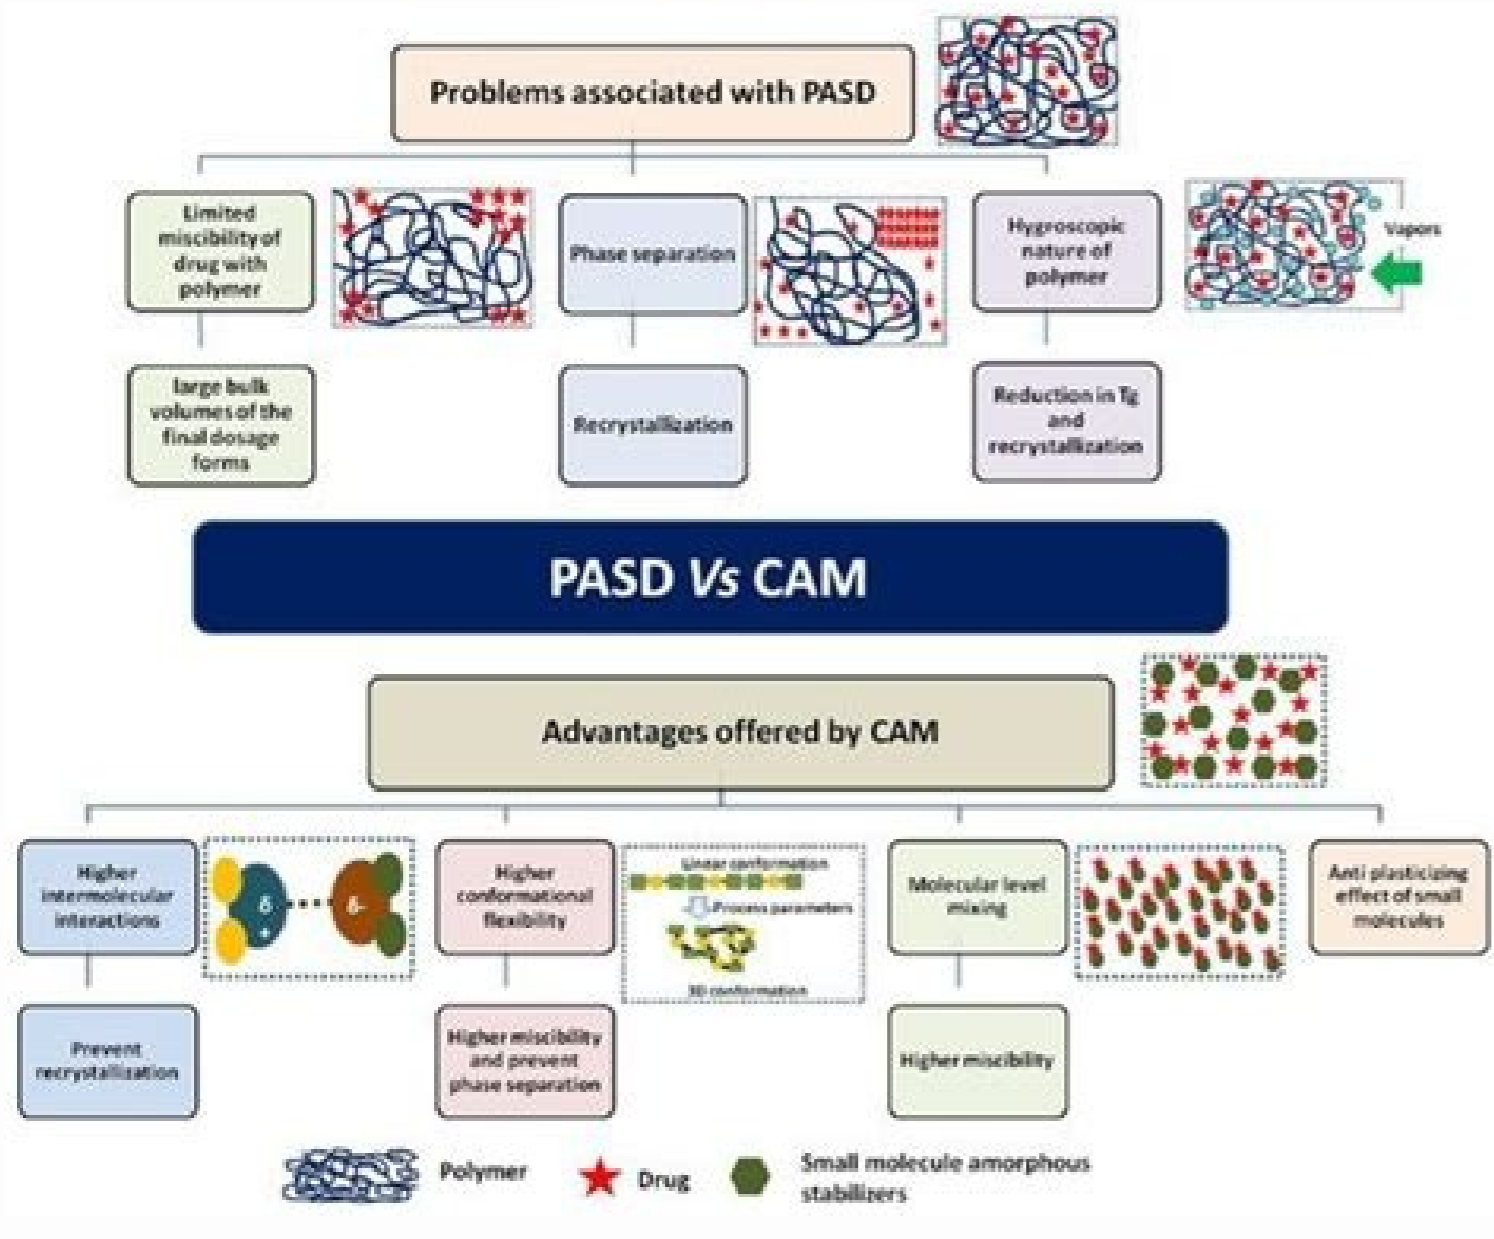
Problems associated with PASD

Limited miscibility of drug with polymer

Phase separation

Hygroscopic nature of polymer

Vapors

large bulk volumes of the final dosage forms

Recrystallization

Reduction in Tg and recrystallization

PASD Vs CAM

Advantages offered by CAM

Higher intermolecular interactions

δ

δ-

Higher conformational flexibility

Linear conformation

Process parameters

3D conformation

Molecular level mixing

Anti plasticizing effect of small molecules

Prevent recrystallization

Higher miscibility and prevent phase separation

Higher miscibility

Polymer

Drug

Small molecule amorphous stabilizers